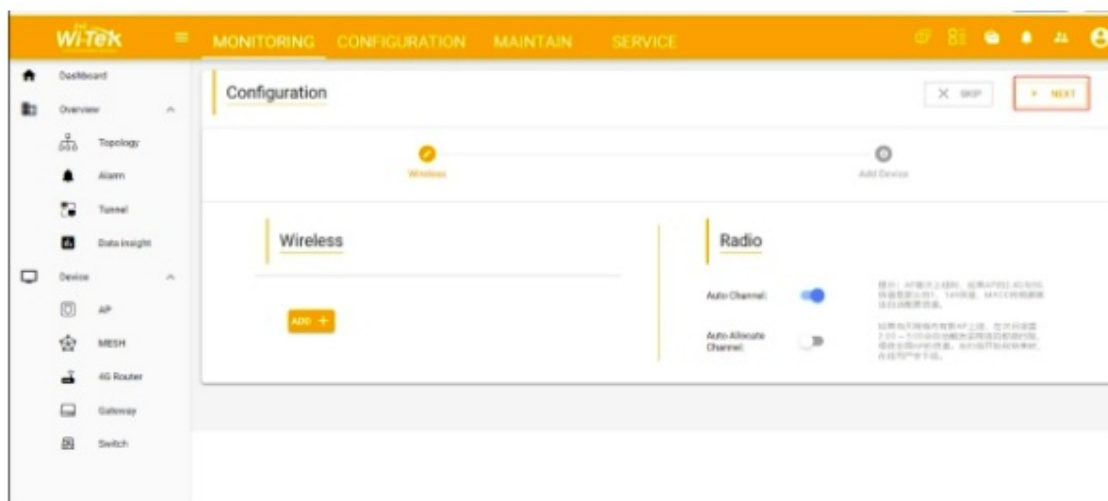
Wi-Tek
MONITORING CONFIGURATION MAINTAIN SERVICE

Dashboard
Overview
Topology
Alarm
Tunnel
Data insight
Device
AP
MESH
4G Router
Gateway
Switch

Configuration
SKIP
NEXT

Wireless
Add Device

Wireless
ADD +

Radio
Auto Channel:
Auto Allocate Channel:
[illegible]
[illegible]